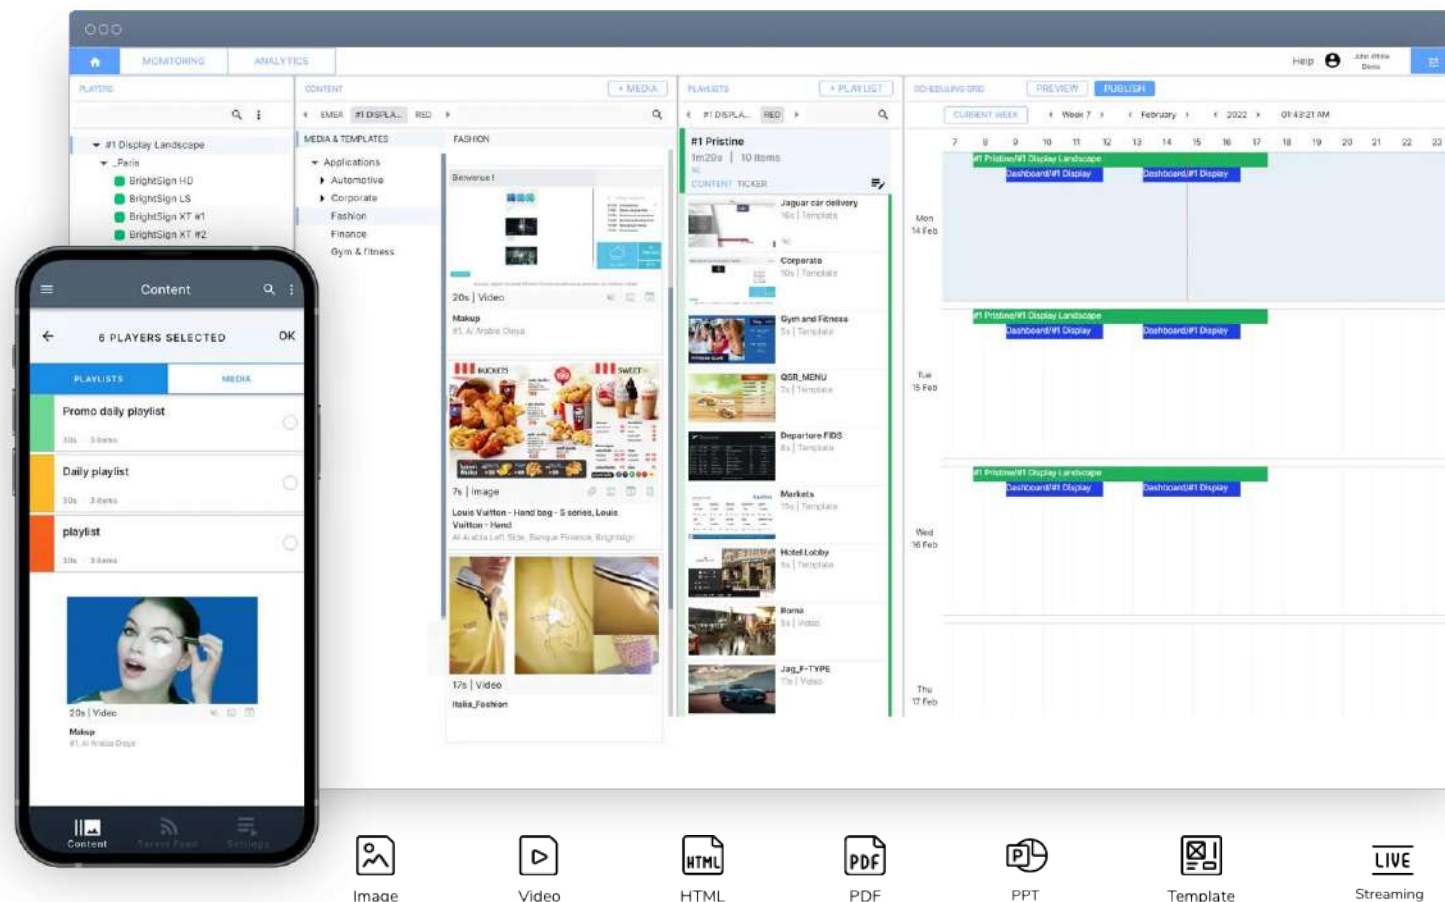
MONITORING ANALYTICS

Help John White Demo

PLAYERS

#1 Display Landscape
_Paris
BrightSign HD
BrightSign LS
BrightSign XT #1
BrightSign XT #2

CONTENT + MEDIA
EMEA #1 DISPLA... RED
MEDIA & TEMPLATES
FASHION
Applications
Automotive
Corporate
Fashion
Finance
Gym & Fitness

Bienvenue !
20s | Video
Makup
#1, Al Arabia Diaya

BUCKETS SWEET
7s | Image
Louis Vuitton - Hand bag - S series, Louis Vuitton - Hand
Al Arabia Left Side, Banque Finance, Brightsign

17s | Video
Italia_Fashion

PLAYLISTS + PLAYLIST
#1 DISPLA... RED
#1 Pristine
1m20s | 10 items
CONTENT TICKER
Jaguar car delivery
10s | Template
Corporate
10s | Template
Gym and Fitness
5s | Template
QSR_MENU
7s | Template
Departure FIDS
8s | Template
Markets
15s | Template
Hotel Lobby
5s | Template
Roma
5s | Video
Jag_F-TYPE
17s | Video

SCHEDULING GRID PREVIEW PUBLISH
CURRENT WEEK Week 7 February 2022 01:43:21 AM
7 8 9 10 11 12 13 14 15 16 17 18 19 20 21 22 23
Mon 14 Feb
#1 Pristine/#1 Display Landscape
Dashboard/#1 Display Dashboard/#1 Display
Tue 15 Feb
#1 Pristine/#1 Display Landscape
Dashboard/#1 Display Dashboard/#1 Display
Wed 16 Feb
#1 Pristine/#1 Display Landscape
Dashboard/#1 Display Dashboard/#1 Display
Thu 17 Feb

Content
6 PLAYERS SELECTED OK
PLAYLISTS MEDIA
Promo daily playlist
30s 3 items
Daily playlist
30s 3 items
playlist
30s 3 items
20s | Video
Makup
#1, Al Arabia Diaya
Content Remote Feed Settings

Image Video HTML PDF PPT Template LIVE Streaming